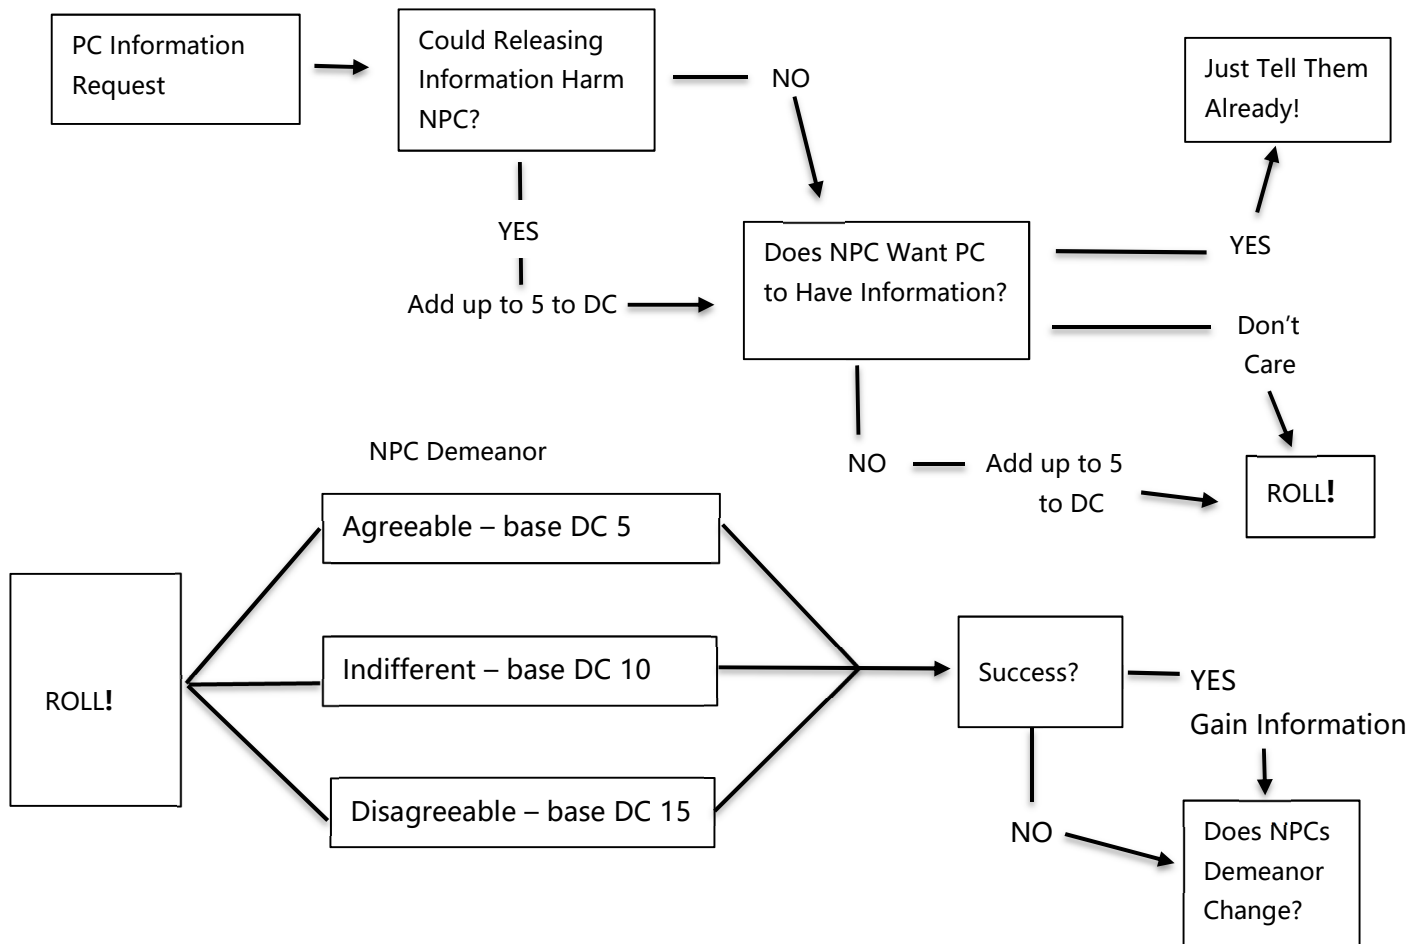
PC Information Request

Could Releasing Information Harm NPC?

NO

Just Tell Them Already!

YES

Add up to 5 to DC

Does NPC Want PC to Have Information?

YES

Don't Care

NO

Add up to 5 to DC

ROLL!

NPC Demeanor

Agreeable – base DC 5

Indifferent – base DC 10

Disagreeable – base DC 15

ROLL!

Success?

YES

Gain Information

NO

Does NPCs Demeanor Change?